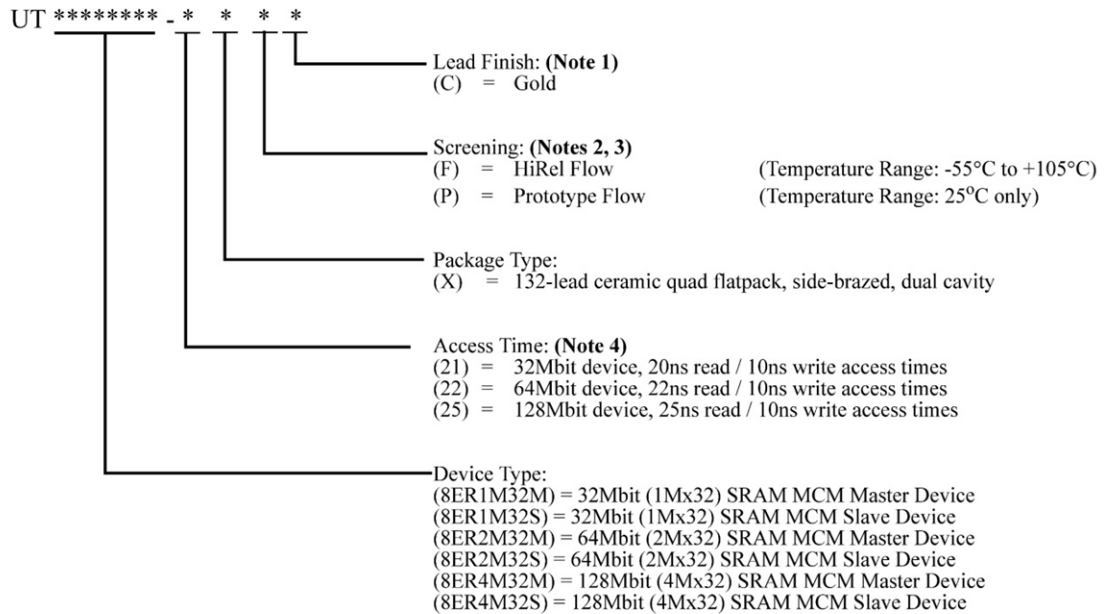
UT ******** - * * * *

Lead Finish: **(Note 1)**
(C) = Gold

Screening: **(Notes 2, 3)**
(F) = HiRel Flow (Temperature Range: -55°C to +105°C)
(P) = Prototype Flow (Temperature Range: 25$^{o}$C only)

Package Type:
(X) = 132-lead ceramic quad flatpack, side-brazed, dual cavity

Access Time: **(Note 4)**
(21) = 32Mbit device, 20ns read / 10ns write access times
(22) = 64Mbit device, 22ns read / 10ns write access times
(25) = 128Mbit device, 25ns read / 10ns write access times

Device Type:
(8ER1M32M) = 32Mbit (1Mx32) SRAM MCM Master Device
(8ER1M32S) = 32Mbit (1Mx32) SRAM MCM Slave Device
(8ER2M32M) = 64Mbit (2Mx32) SRAM MCM Master Device
(8ER2M32S) = 64Mbit (2Mx32) SRAM MCM Slave Device
(8ER4M32M) = 128Mbit (4Mx32) SRAM MCM Master Device
(8ER4M32S) = 128Mbit (4Mx32) SRAM MCM Slave Device